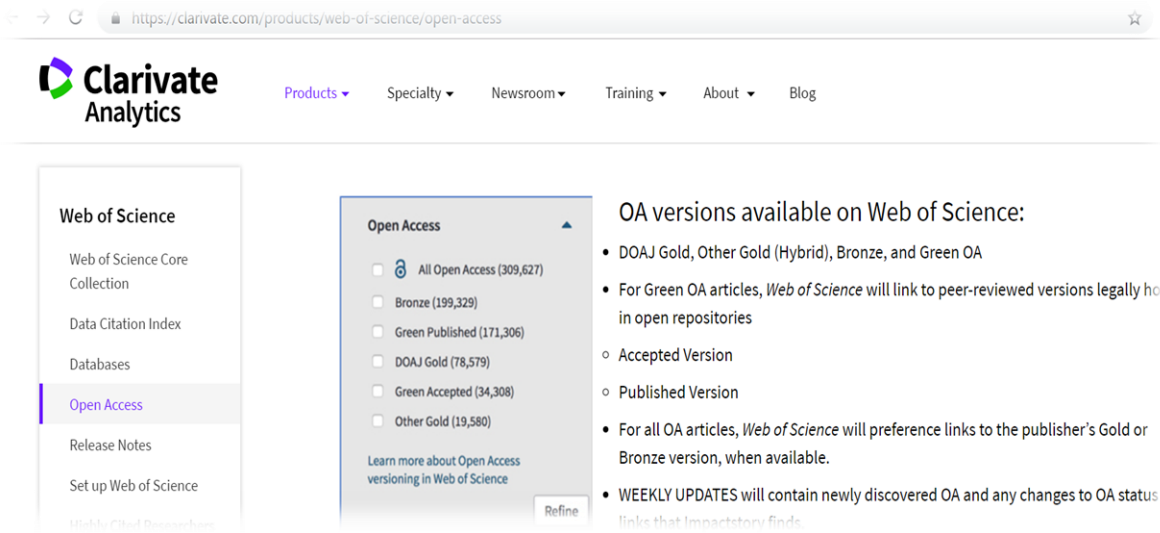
https://clarivate.com/products/web-of-science/open-access

Clarivate Analytics

Products ▾ Specialty ▾ Newsroom ▾ Training ▾ About ▾ Blog

Web of Science

Web of Science Core Collection

Data Citation Index

Databases

Open Access

Release Notes

Set up Web of Science

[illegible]

Open Access

All Open Access (309,627)

Bronze (199,329)

Green Published (171,306)

DOAJ Gold (78,579)

Green Accepted (34,308)

Other Gold (19,580)

Learn more about Open Access versioning in Web of Science

Refine

OA versions available on Web of Science:

- DOAJ Gold, Other Gold (Hybrid), Bronze, and Green OA
- For Green OA articles, *Web of Science* will link to peer-reviewed versions legally ho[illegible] in open repositories
- Accepted Version
- Published Version
- For all OA articles, *Web of Science* will preference links to the publisher's Gold or Bronze version, when available.
- WEEKLY UPDATES will contain newly discovered OA and any changes to OA status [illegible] links that Impactstory finds.